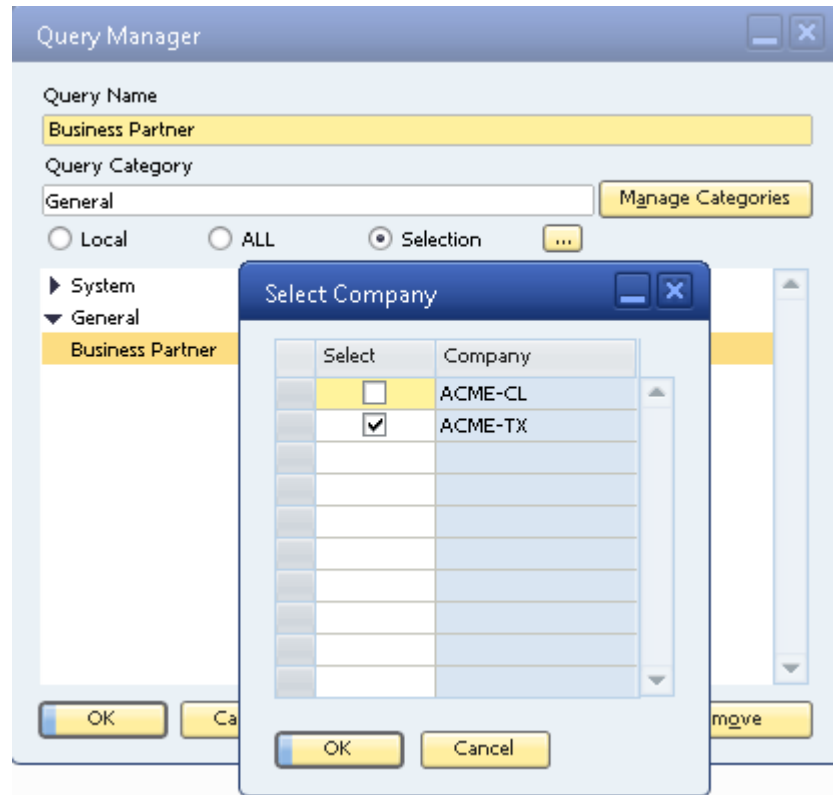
Query Manager

Query Name

Business Partner

Query Category

General

Manage Categories

Local

ALL

Selection

...

System

General

Business Partner

Select Company

| | Select | Company |
|---|---|---|
| | ☐ | ACME-CL |
| | ☑ | ACME-TX |
| | | |
| | | |
| | | |
| | | |
| | | |
| | | |
| | | |
| | | |

OK

OK

Ca

Cancel

move